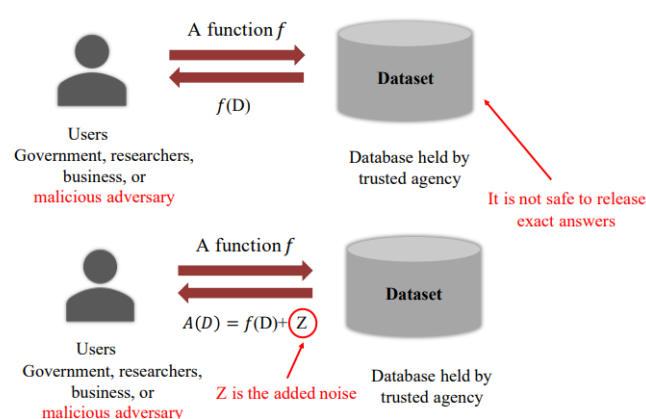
A function $f$

Dataset

$f$(D)

Users
Government, researchers, business, or malicious adversary

Database held by trusted agency

It is not safe to release exact answers

A function $f$

Dataset

$A(D) = f(\text{D})+\text{Z}$

Users
Government, researchers, business, or malicious adversary

Z is the added noise

Database held by trusted agency